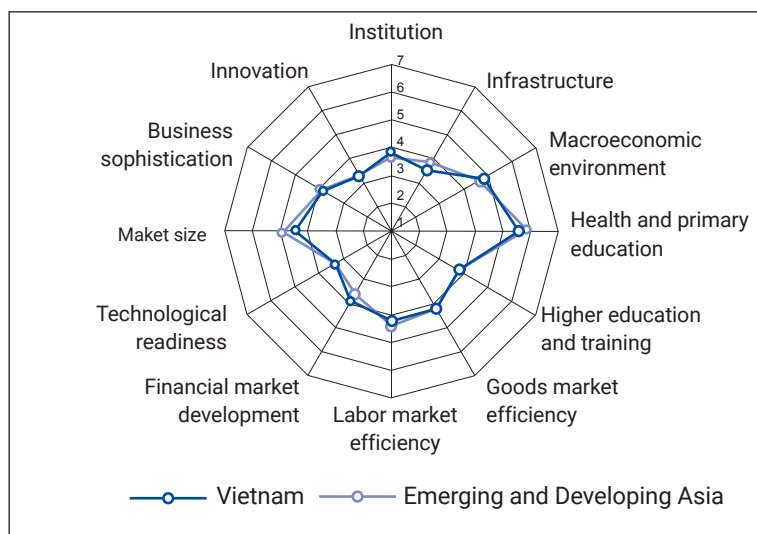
Institution

Infrastructure

Macroeconomic environment

Health and primary education

Higher education and training

Goods market efficiency

Labor market efficiency

Financial market development

Technological readiness

Maket size

Business sophistication

Innovation

7
6
5
4
3
2
1

Vietnam
Emerging and Developing Asia